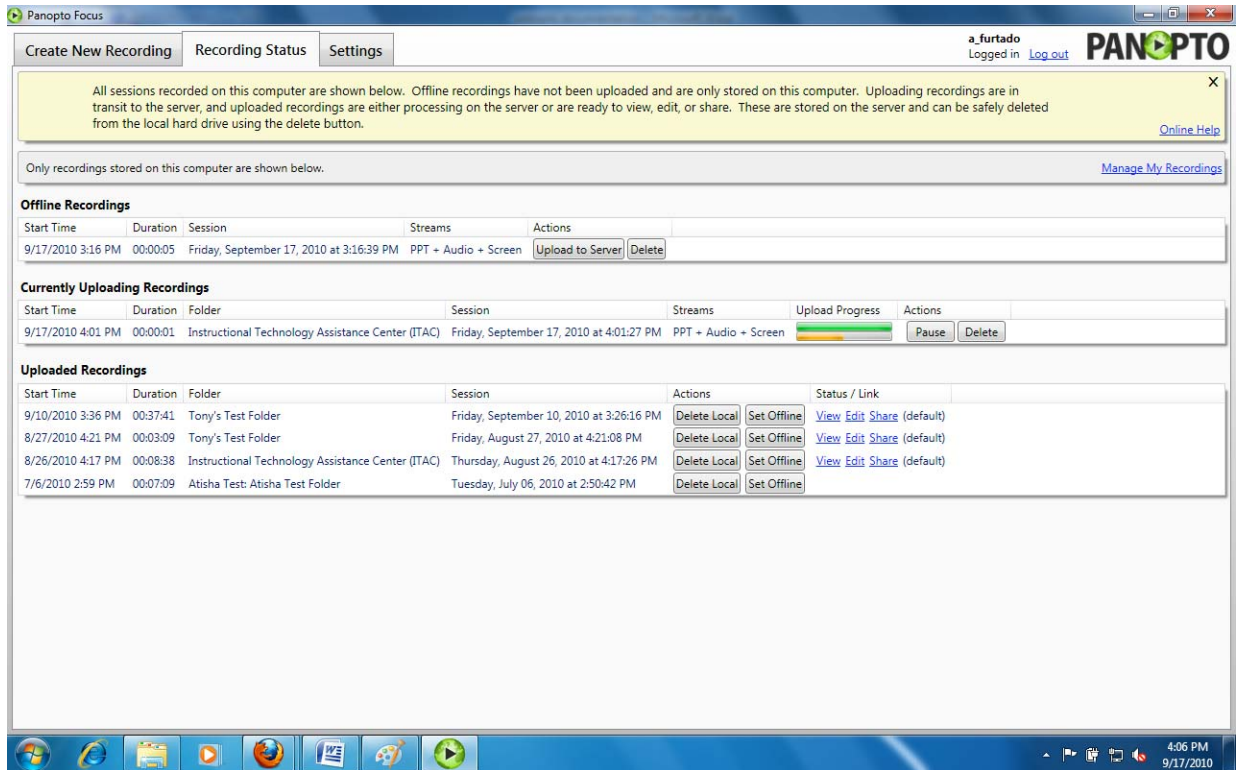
Panopto Focus

Create New Recording | Recording Status | Settings

a_furtado
Logged in Log out

PANOPTO

All sessions recorded on this computer are shown below. Offline recordings have not been uploaded and are only stored on this computer. Uploading recordings are in transit to the server, and uploaded recordings are either processing on the server or are ready to view, edit, or share. These are stored on the server and can be safely deleted from the local hard drive using the delete button.

X

Online Help

Only recordings stored on this computer are shown below.

Manage My Recordings

Offline Recordings

| Start Time | Duration | Session | Streams | Actions |
|---|---|---|---|---|
| 9/17/2010 3:16 PM | 00:00:05 | Friday, September 17, 2010 at 3:16:39 PM | PPT + Audio + Screen | Upload to Server Delete |

Currently Uploading Recordings

| Start Time | Duration | Folder | Session | Streams | Upload Progress | Actions |
|---|---|---|---|---|---|---|
| 9/17/2010 4:01 PM | 00:00:01 | Instructional Technology Assistance Center (ITAC) | Friday, September 17, 2010 at 4:01:27 PM | PPT + Audio + Screen | | Pause Delete |

Uploaded Recordings

| Start Time | Duration | Folder | Session | Actions | Status / Link |
|---|---|---|---|---|---|
| 9/10/2010 3:36 PM | 00:37:41 | Tony's Test Folder | Friday, September 10, 2010 at 3:26:16 PM | Delete Local Set Offline | View Edit Share (default) |
| 8/27/2010 4:21 PM | 00:03:09 | Tony's Test Folder | Friday, August 27, 2010 at 4:21:08 PM | Delete Local Set Offline | View Edit Share (default) |
| 8/26/2010 4:17 PM | 00:08:38 | Instructional Technology Assistance Center (ITAC) | Thursday, August 26, 2010 at 4:17:26 PM | Delete Local Set Offline | View Edit Share (default) |
| 7/6/2010 2:59 PM | 00:07:09 | Atisha Test: Atisha Test Folder | Tuesday, July 06, 2010 at 2:50:42 PM | Delete Local Set Offline | |

4:06 PM
9/17/2010